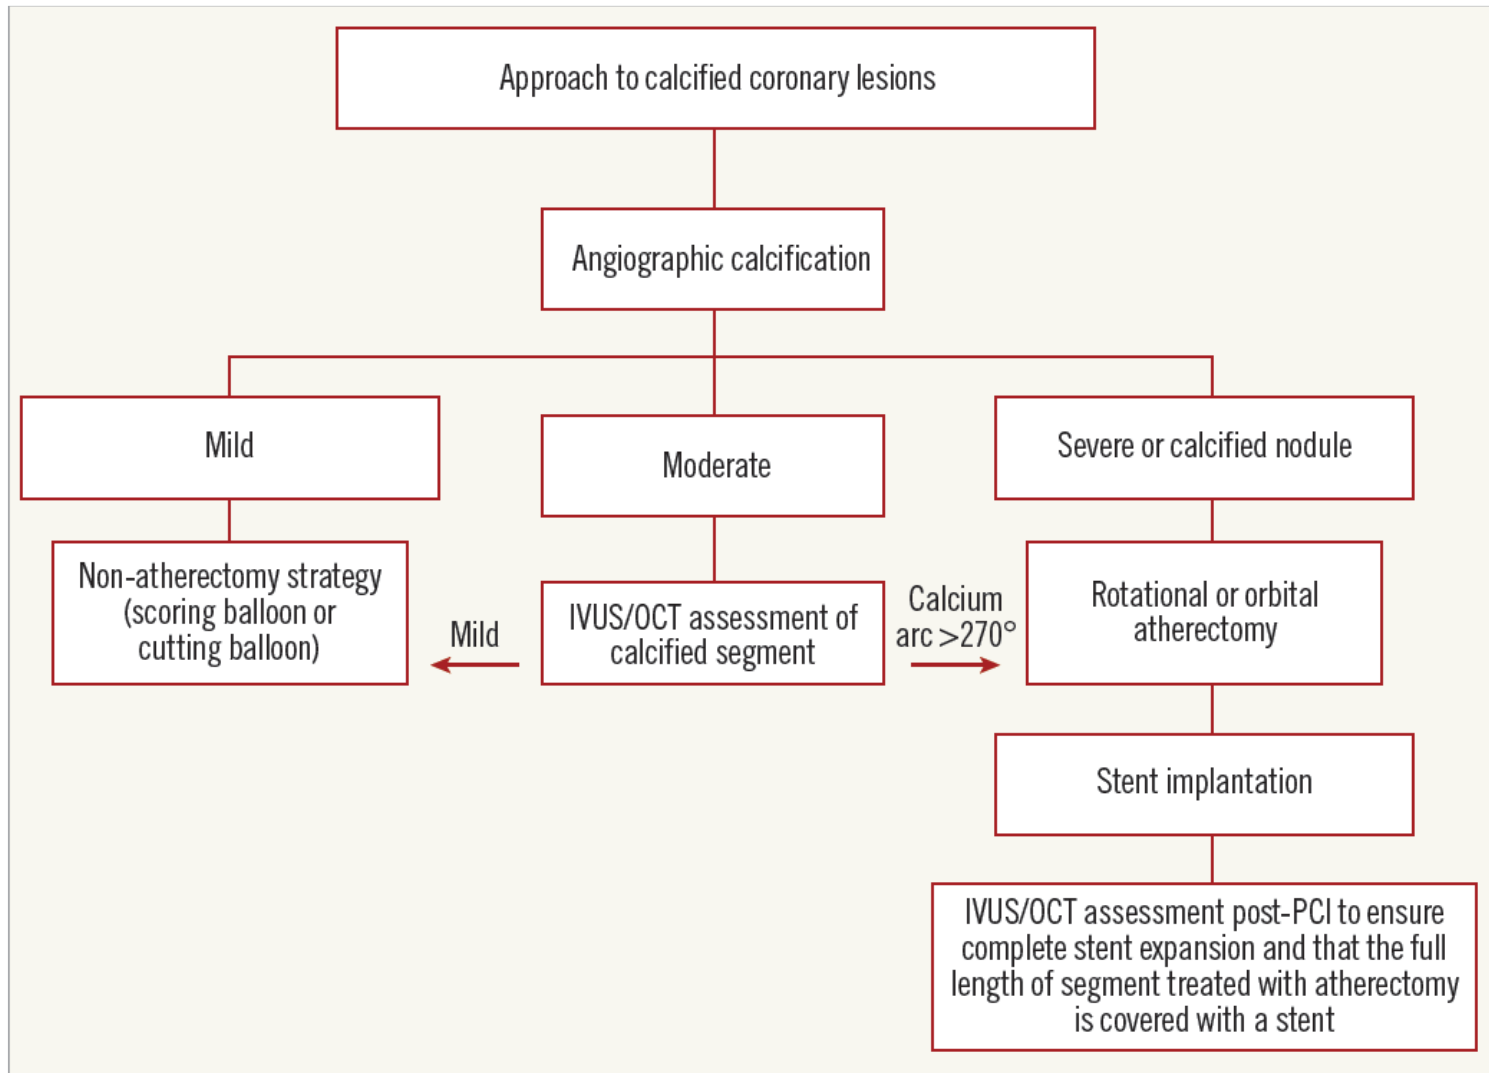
Approach to calcified coronary lesions

Angiographic calcification

Mild

Moderate

Severe or calcified nodule

Non-atherectomy strategy (scoring balloon or cutting balloon)

Mild

IVUS/OCT assessment of calcified segment

Calcium arc >270°

Rotational or orbital atherectomy

Stent implantation

IVUS/OCT assessment post-PCI to ensure complete stent expansion and that the full length of segment treated with atherectomy is covered with a stent